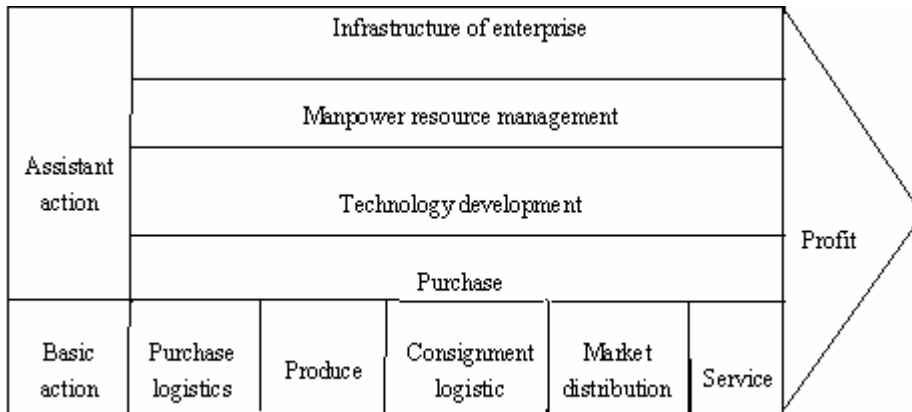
| Assistant action | Infrastructure of enterprise | | | | |
|---|---|---|---|---|---|
| | Manpower resource management | | | | |
| | Technology development | | | | |
| | Purchase | | | | |
| Basic action | Purchase logistics | Produce | Consignment logistic | Market distribution | Service |

Profit